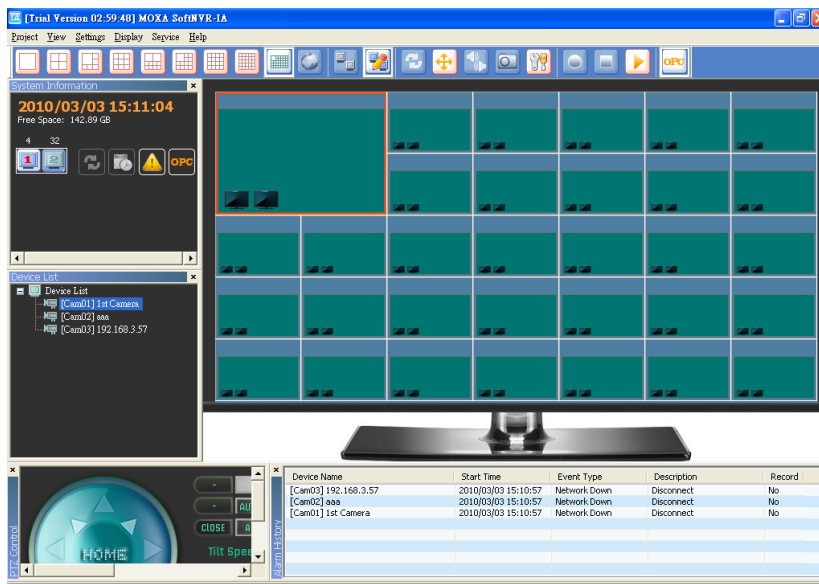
[Trial Version 02:59:48] MOXA SoftNVR-IA

Project View Settings Display Service Help

OPC

System Information

2010/03/03 15:11:04

Free Space: 142.89 GB

4 32

1 2

OPC

Device List

Device List
[Cam01] 1st Camera
[Cam02] aaa
[Cam03] 192.168.3.57

PTZ Control

CLOSE

HOME

Tilt Spe

Alarm History

| Device Name | Start Time | Event Type | Description | Record |
|---|---|---|---|---|
| [Cam03] 192.168.3.57 | 2010/03/03 15:10:57 | Network Down | Disconnect | No |
| [Cam02] aaa | 2010/03/03 15:10:57 | Network Down | Disconnect | No |
| [Cam01] 1st Camera | 2010/03/03 15:10:57 | Network Down | Disconnect | No |